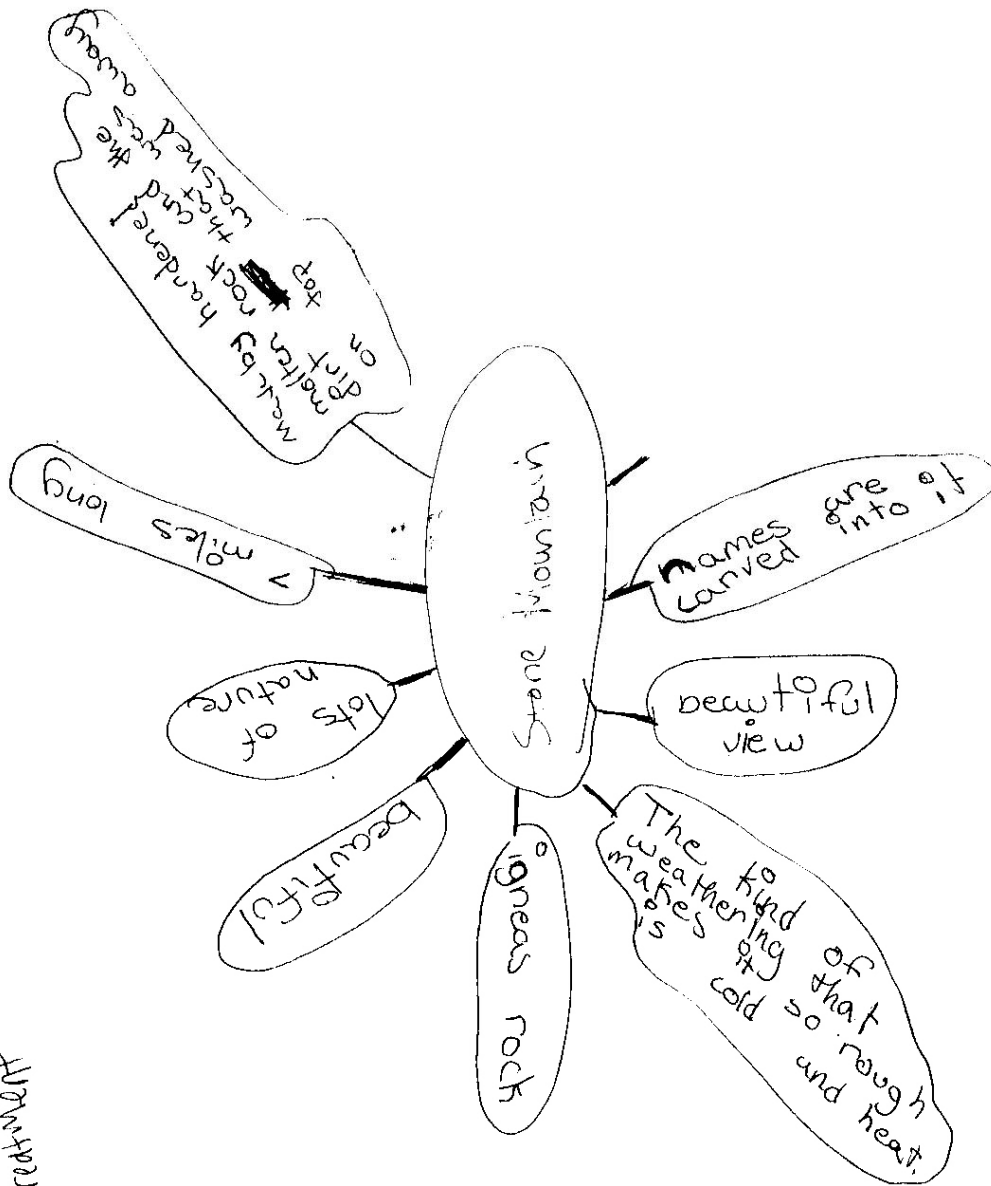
Stone Mountain

made by hardened molten rock that was on top and the dirt washed away

> miles long

lots of nature

beautiful

igneas rock

The kind of weathering that makes it so rough is cold and heat.

beautiful view

names are carved into it

treatment